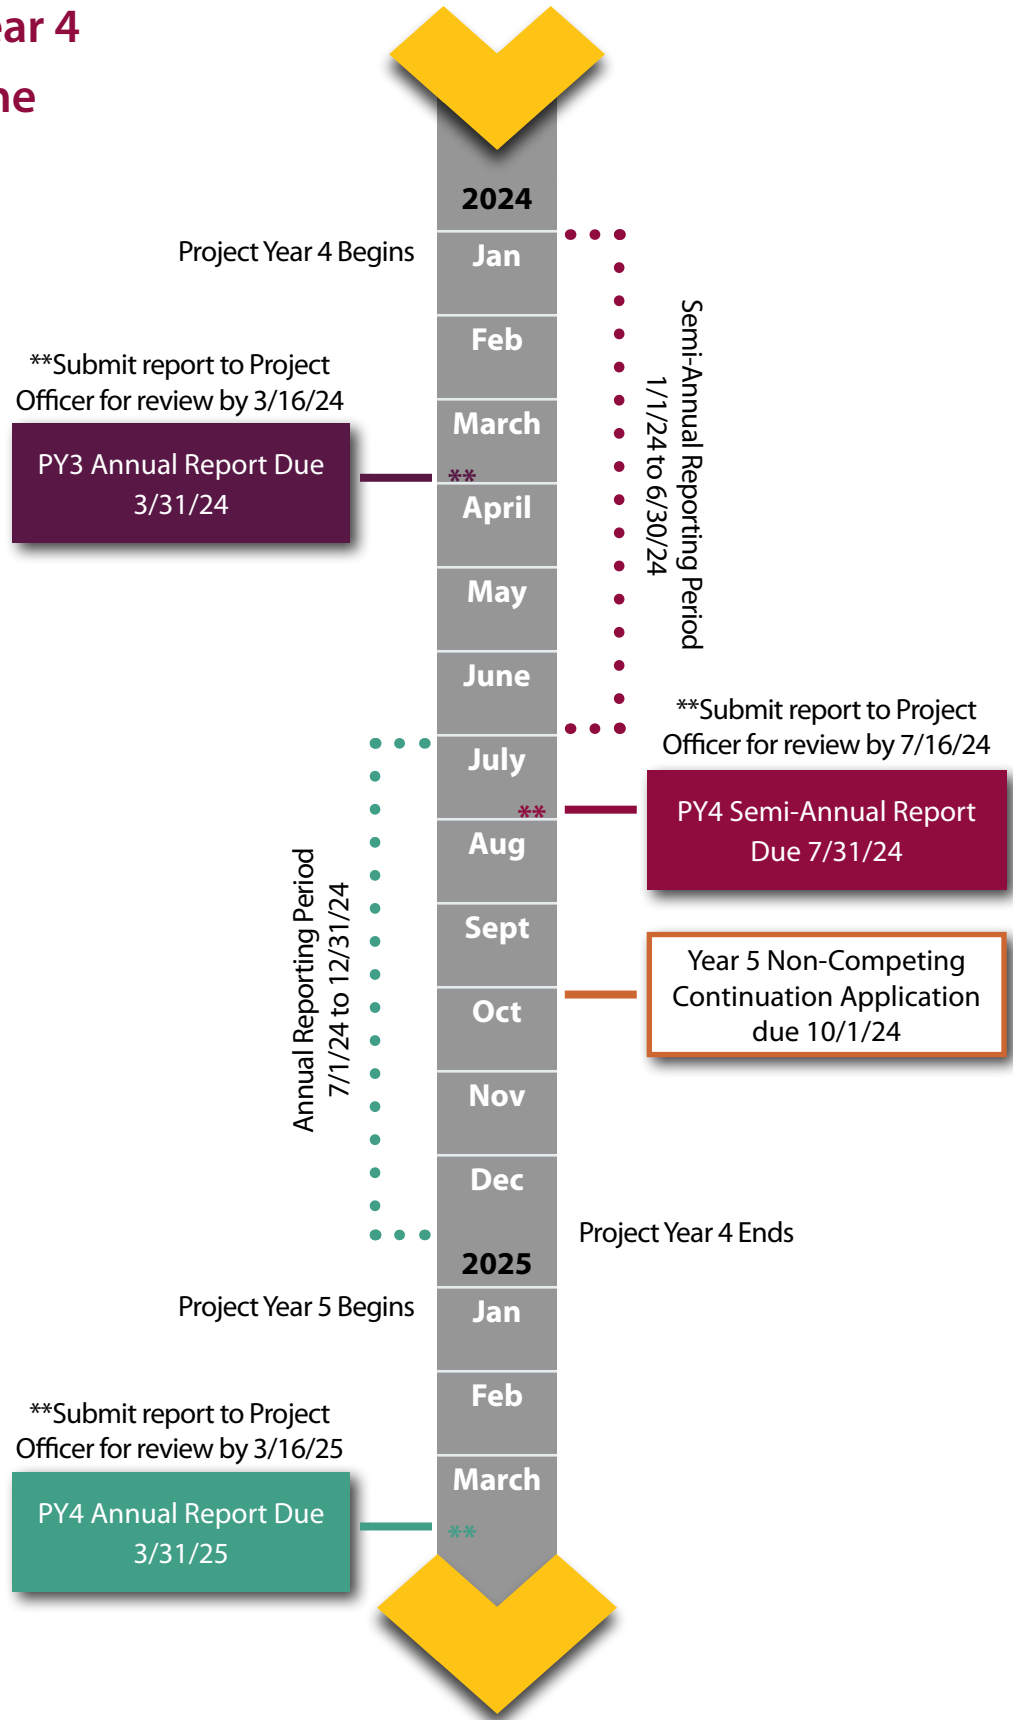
ar 4

ne

2024

Project Year 4 Begins

Jan

Feb

**Submit report to Project Officer for review by 3/16/24

PY3 Annual Report Due 3/31/24

March

**

April

May

June

Semi-Annual Reporting Period 1/1/24 to 6/30/24

**Submit report to Project Officer for review by 7/16/24

July

**

PY4 Semi-Annual Report Due 7/31/24

Aug

Sept

Year 5 Non-Competing Continuation Application due 10/1/24

Oct

Annual Reporting Period 7/1/24 to 12/31/24

Nov

Dec

Project Year 4 Ends

2025

Project Year 5 Begins

Jan

Feb

**Submit report to Project Officer for review by 3/16/25

March

PY4 Annual Report Due 3/31/25

**